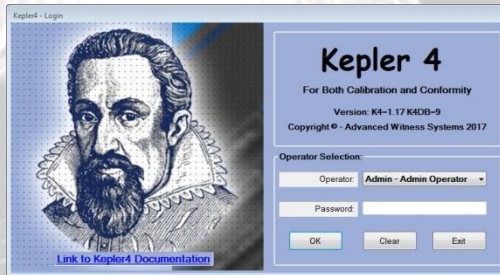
Kepler4 - Login

Kepler 4

For Both Calibration and Conformity

Version: K4-1.17 K4DB-9

Copyright © - Advanced Witness Systems 2017

Operator Selection:

Operator: Admin - Admin Operator

Password:

OK

Clear

Exit

Link to Kepler4 Documentation